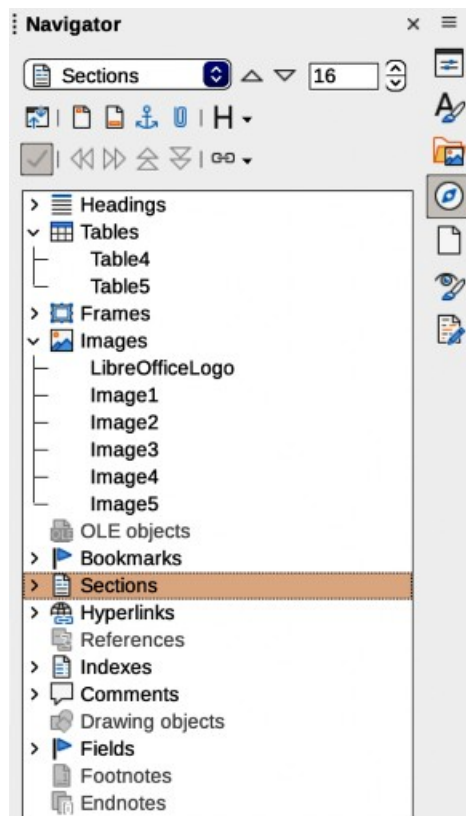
Navigator

Sections

16

H

Headings
Tables
Table4
Table5
Frames
Images
LibreOfficeLogo
Image1
Image2
Image3
Image4
Image5
OLE objects
Bookmarks
Sections
Hyperlinks
References
Indexes
Comments
Drawing objects
Fields
Footnotes
Endnotes